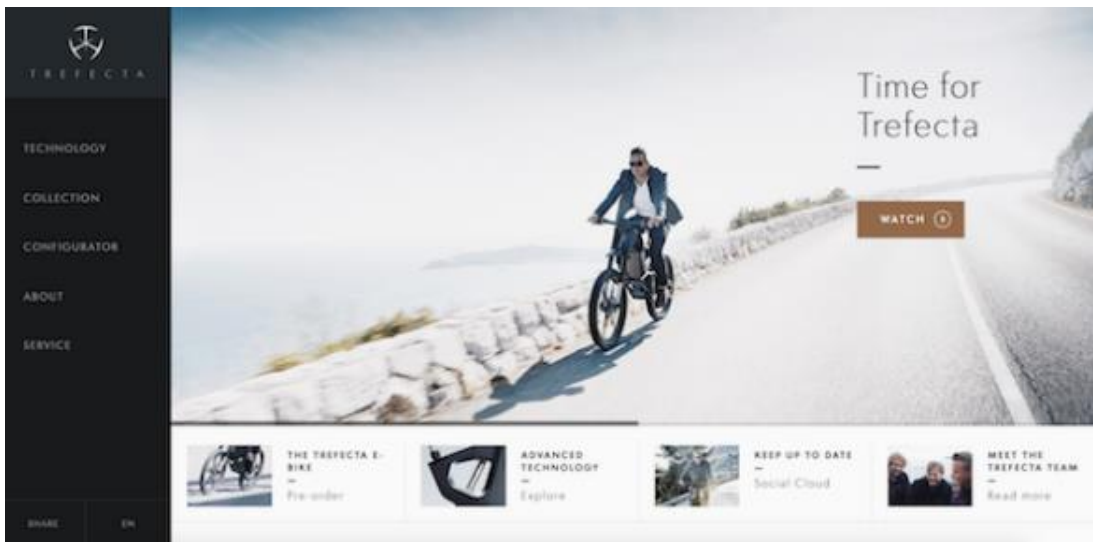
TREFECTA

TECHNOLOGY

COLLECTION

CONFIGURATOR

ABOUT

SERVICE

Time for Trefecta

—

WATCH

THE TREFECTA E-BIKE
—
Pre-order

ADVANCED TECHNOLOGY
—
Explore

KEEP UP TO DATE
—
Social Cloud

MEET THE TREFECTA TEAM
—
Read more

SHARE

EN